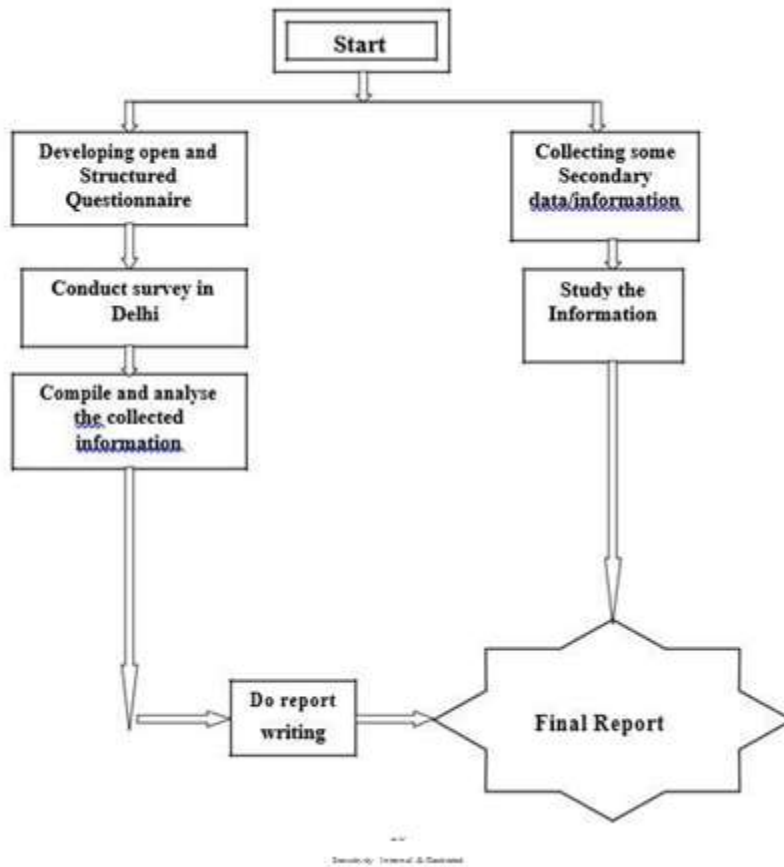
Start

Developing open and Structured Questionnaire

Conduct survey in Delhi

Compile and analyse the collected information

Collecting some Secondary data/information

Study the Information

Do report writing

Final Report

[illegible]

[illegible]